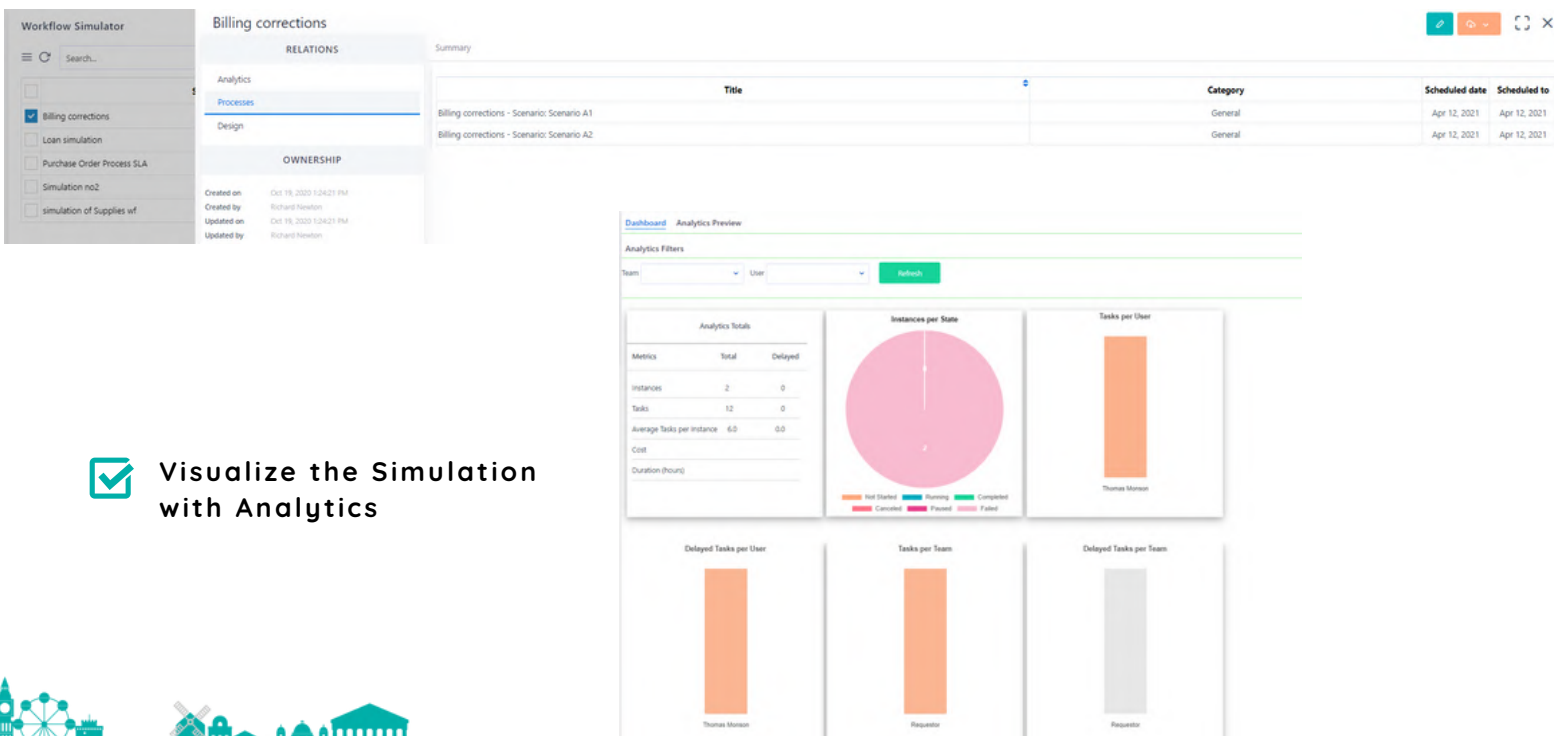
Workflow Simulator

Search...

Billing corrections

Loan simulation

Purchase Order Process SLA

Simulation no2

simulation of Supplies wf

Billing corrections

RELATIONS

Analytics

Processes

Design

OWNERSHIP

Created on Oct 19, 2020 1:24:21 PM

Created by Richard Newton

Updated on Oct 19, 2020 1:24:21 PM

Updated by Richard Newton

Summary

| Title | Category | Scheduled date | Scheduled to |
|---|---|---|---|
| Billing corrections - Scenario: Scenario A1 | General | Apr 12, 2021 | Apr 12, 2021 |
| Billing corrections - Scenario: Scenario A2 | General | Apr 12, 2021 | Apr 12, 2021 |

Dashboard Analytics Preview

Analytics Filters

Team User Refresh

Analytics Totals

| Metrics | Total | Delayed |
|---|---|---|
| Instances | 2 | 0 |
| Tasks | 12 | 0 |
| Average Tasks per Instance | 6.0 | 0.0 |
| Cost | | |
| Duration (hours) | | |

Instances per State

Not Started Running Completed Canceled Paused Failed

Tasks per User

Thomas Monson

Delayed Tasks per User

Thomas Monson

Tasks per Team

Requestor

Delayed Tasks per Team

Requestor

Visualize the Simulation with Analytics